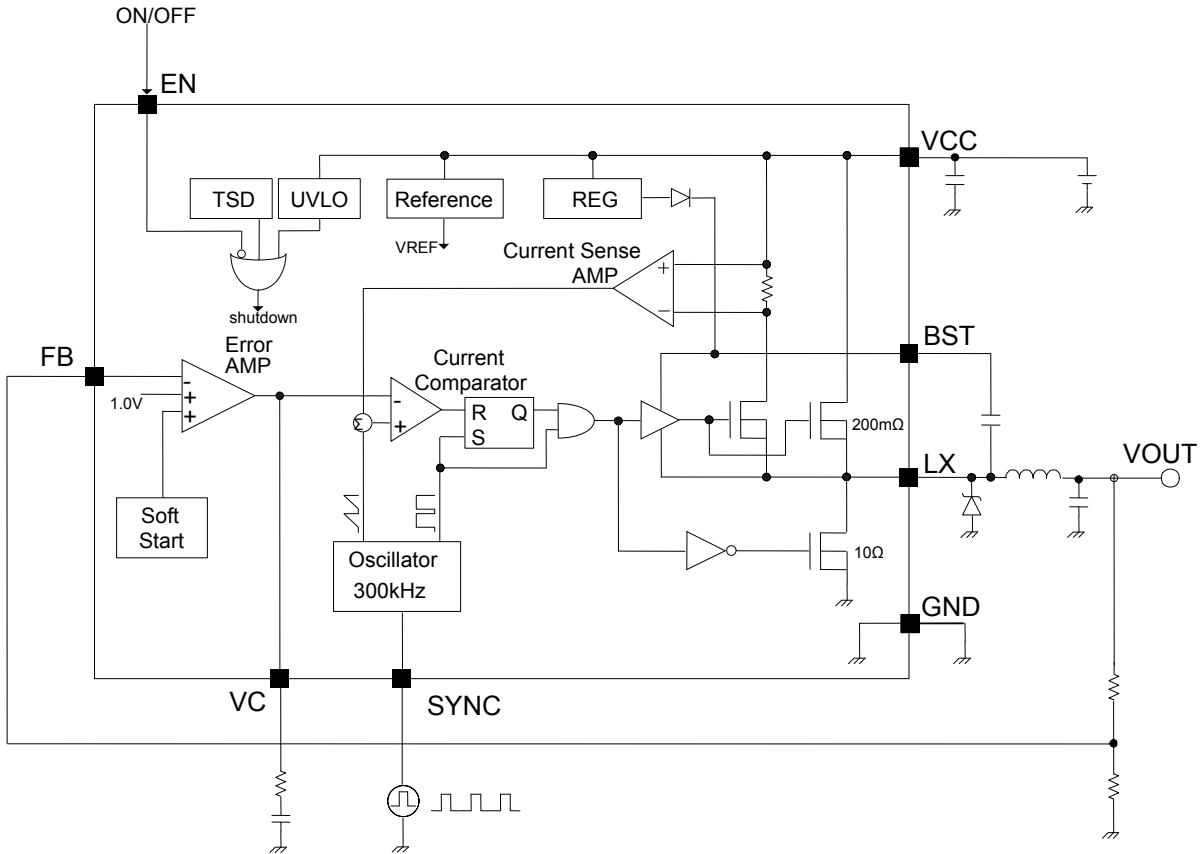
ON/OFF

EN

VCC

TSD

UVLO

Reference

REG

VREF

Current Sense AMP

+

−

shutdown

BST

FB

Error AMP

-

+

+

1.0V

Current Comparator

-

+

R

Q

S

200mΩ

LX

VOUT

Soft Start

Oscillator 300kHz

10Ω

GND

VC

SYNC